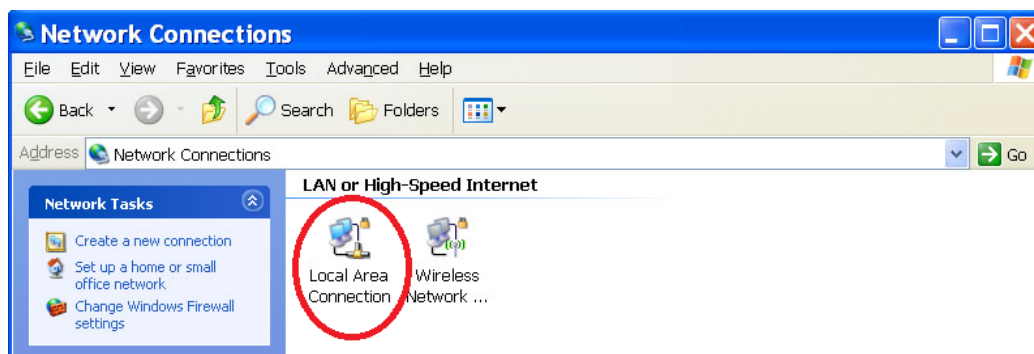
Network Connections

File Edit View Favorites Tools Advanced Help

Back Search Folders

Address Network Connections Go

Network Tasks

Create a new connection

Set up a home or small office network

Change Windows Firewall settings

LAN or High-Speed Internet

Local Area Connection

Wireless Network ...